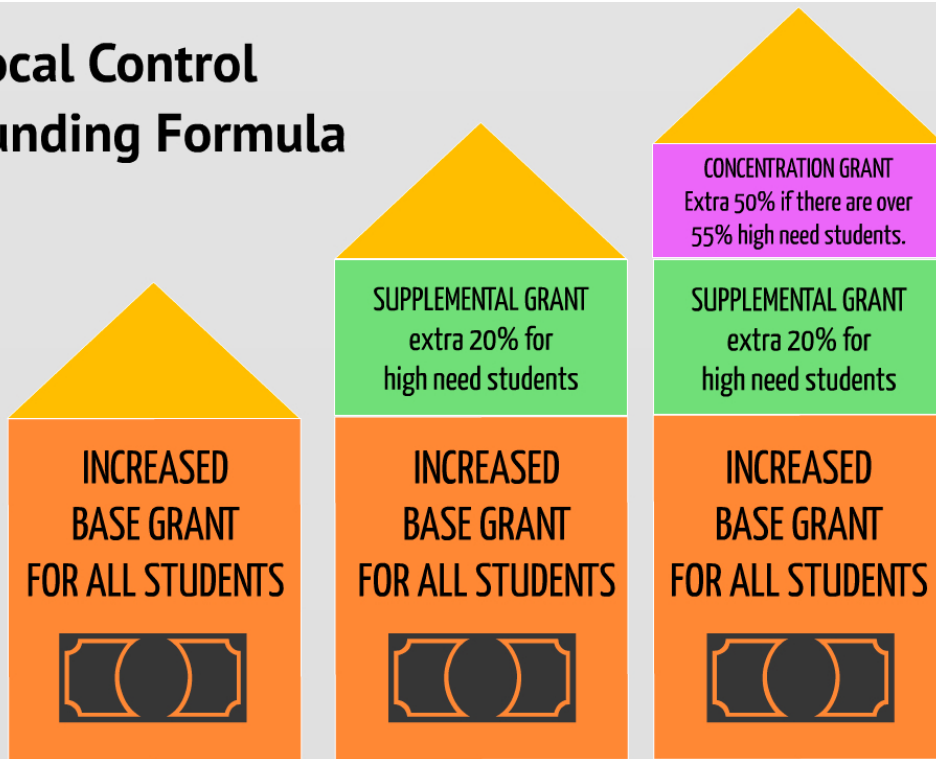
ocal Control
unding Formula

INCREASED BASE GRANT FOR ALL STUDENTS

SUPPLEMENTAL GRANT extra 20% for high need students

INCREASED BASE GRANT FOR ALL STUDENTS

CONCENTRATION GRANT Extra 50% if there are over 55% high need students.

SUPPLEMENTAL GRANT extra 20% for high need students

INCREASED BASE GRANT FOR ALL STUDENTS